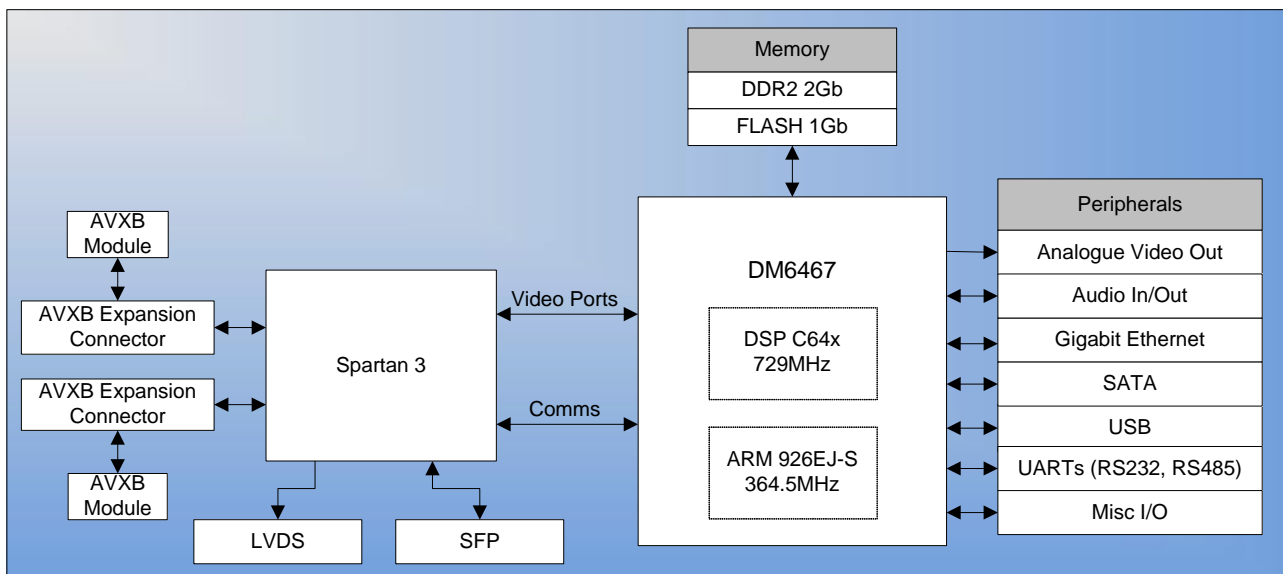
Memory
DDR2 2Gb
FLASH 1Gb

AVXB Module
AVXB Expansion Connector
AVXB Expansion Connector
AVXB Module

Spartan 3
Video Ports
Comms

DM6467
DSP C64x 729MHz
ARM 926EJ-S 364.5MHz

LVDS
SFP

Peripherals
Analogue Video Out
Audio In/Out
Gigabit Ethernet
SATA
USB
UARTs (RS232, RS485)
Misc I/O